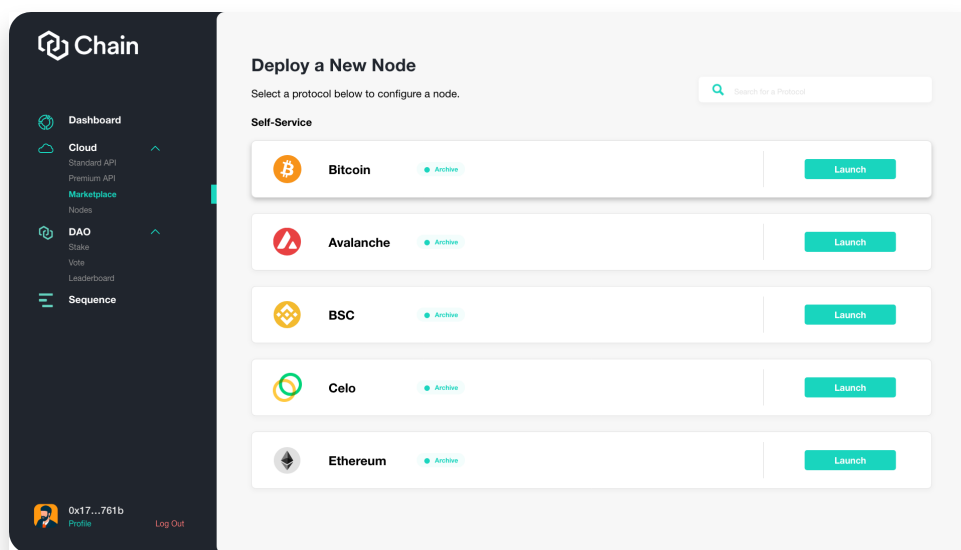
Chain

Dashboard
Cloud
Standard API
Premium API
Marketplace
Nodes
DAO
Stake
Vote
Leaderboard
Sequence

0x17...761b
Profile
Log Out

Deploy a New Node

Select a protocol below to configure a node.

Search for a Protocol

Self-Service

Bitcoin
Archive
Launch

Avalanche
Archive
Launch

BSC
Archive
Launch

Celo
Archive
Launch

Ethereum
Archive
Launch